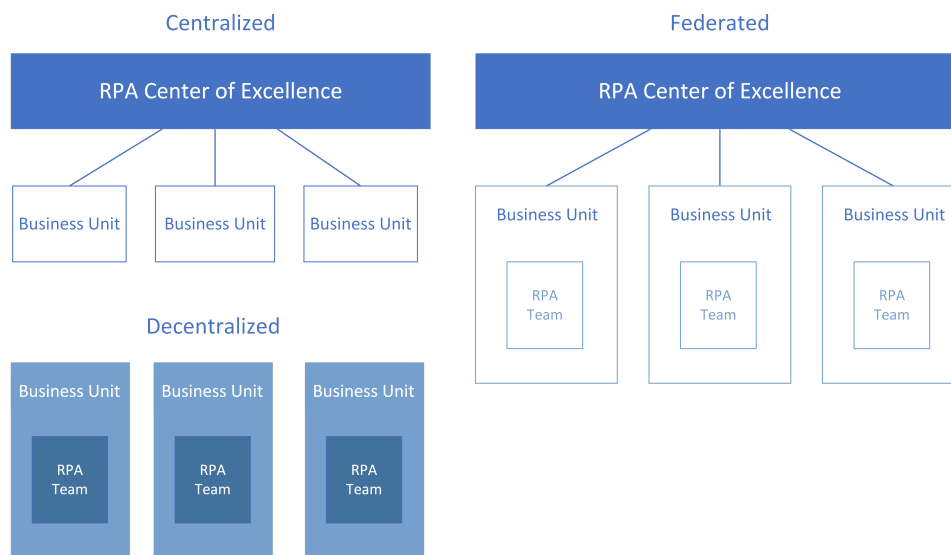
Centralized

RPA Center of Excellence

Business Unit

Business Unit

Business Unit

Decentralized

Business Unit

RPA Team

Business Unit

RPA Team

Business Unit

RPA Team

Federated

RPA Center of Excellence

Business Unit

RPA Team

Business Unit

RPA Team

Business Unit

RPA Team